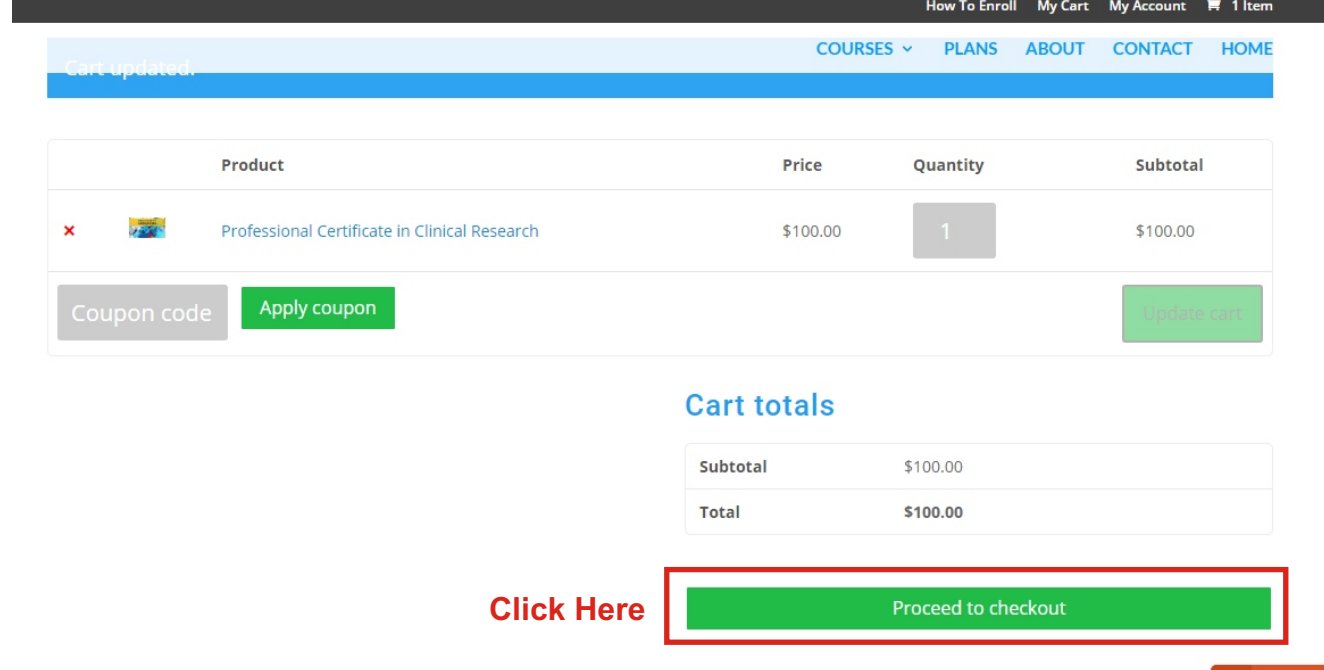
How To Enroll My Cart My Account 1 Item

COURSES PLANS ABOUT CONTACT HOME

Cart updated.

| | | Product | Price | Quantity | Subtotal |
|---|---|---|---|---|---|
| × | | Professional Certificate in Clinical Research | $100.00 | 1 | $100.00 |

Coupon code Apply coupon Update cart

Cart totals

| Subtotal | $100.00 |
|---|---|
| Total | $100.00 |

Click Here Proceed to checkout